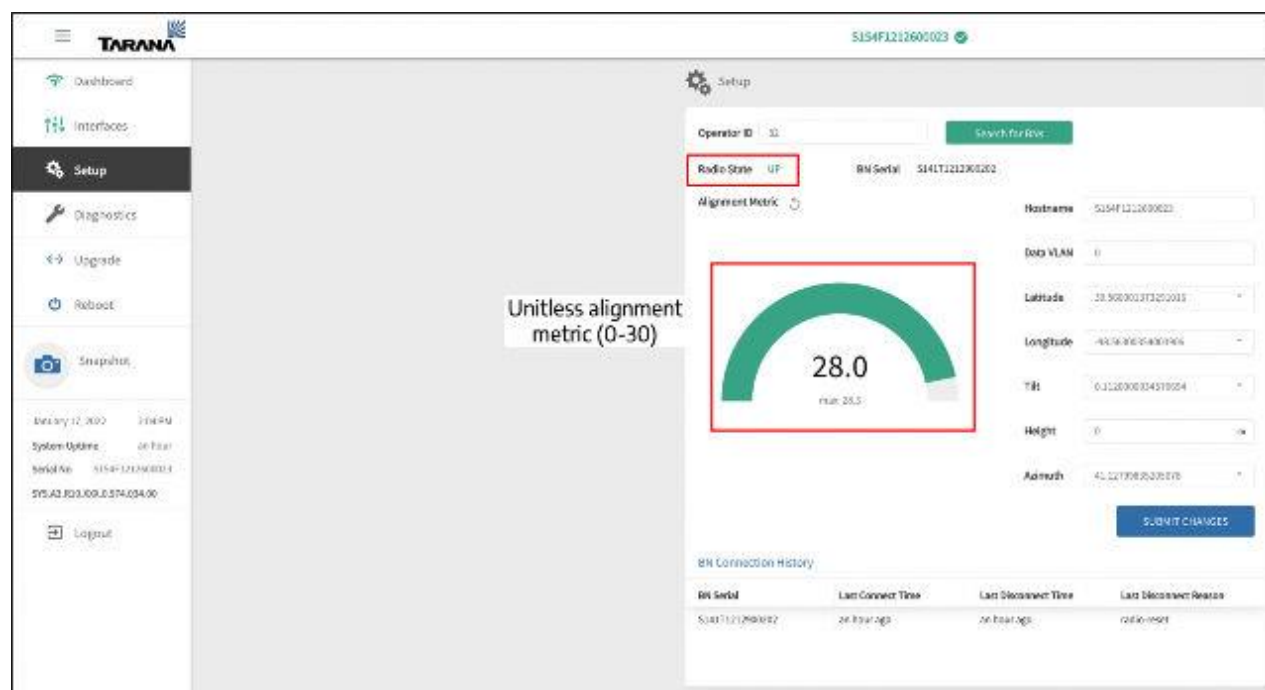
TARANA

S154F1212600023

Dashboard

Interfaces

Setup

Diagnostics

Upgrade

Reboot

Snapshot

January 17, 2022 3:04 PM

System Uptime an hour

Serial No. S154F1212600023

SYS.A3.R10.XXX.0.574.034.00

Logout

Setup

Operator ID 11

Search for BNs

Radio State UP

BN Serial S141T1212300202

Alignment Metric

Unitless alignment metric (0-30)

28.0

max 28.3

Hostname S154F1212600023

Data VLAN 0

Latitude 33.5000013732510

Longitude -96.9690054000996

Tilt 0.1120000034570654

Height 0

Azimuth 41.127098352050

SUBMIT CHANGES

BN Connection History

| BN Serial | Last Connect Time | Last Disconnect Time | Last Disconnect Reason |
|---|---|---|---|
| S141T1212300202 | an hour ago | an hour ago | radio-reset |